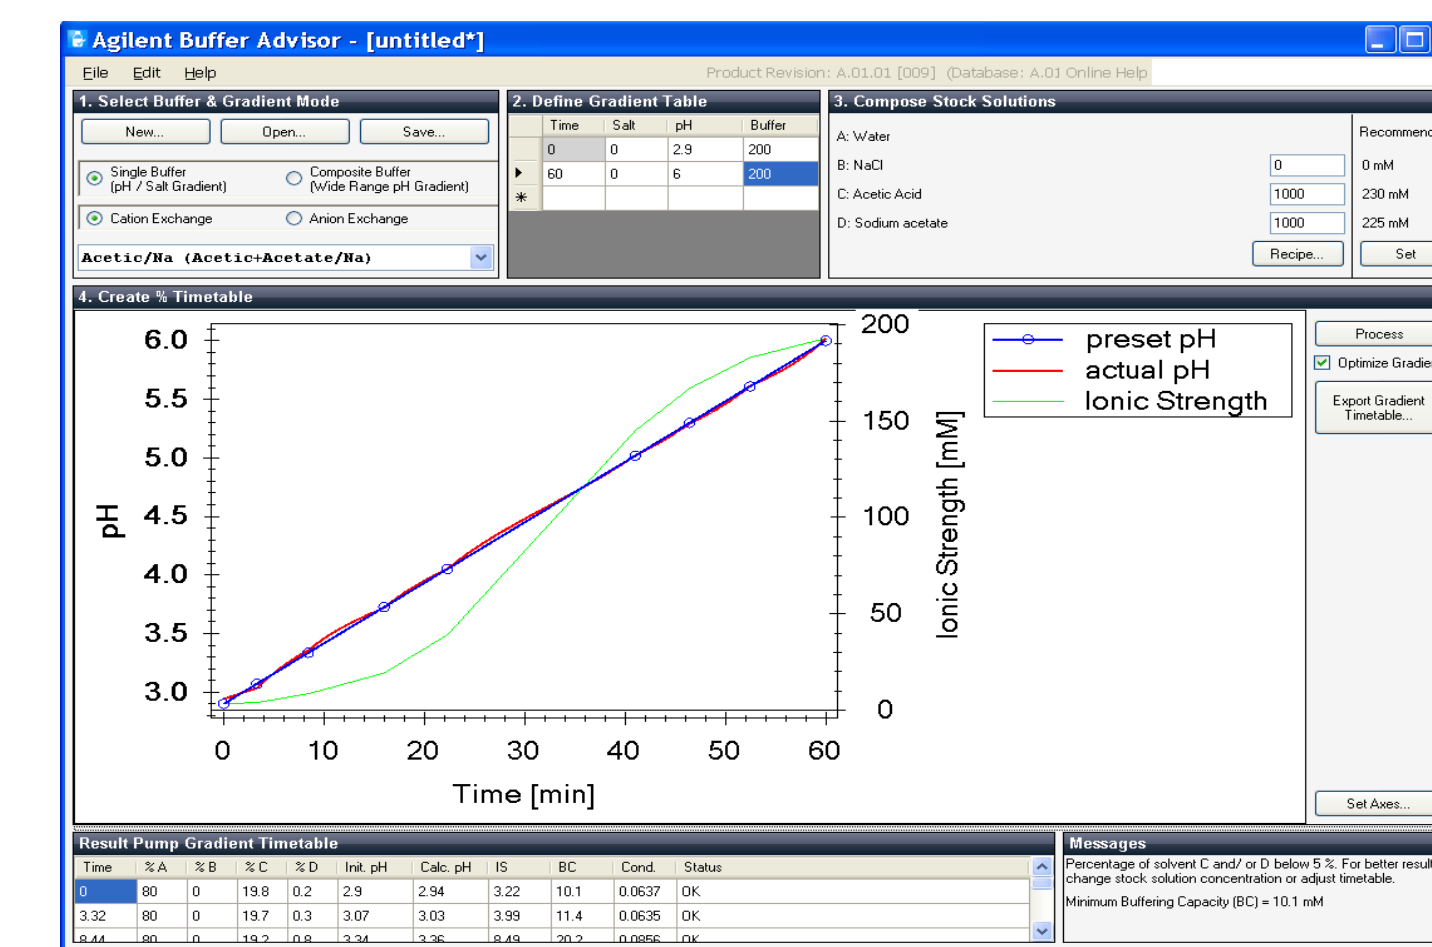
Agilent Buffer Advisor - [untitled*]

File Edit Help

Product Revision: A.01.01 [009] (Database: A.01 Online Help

1. Select Buffer & Gradient Mode

New... Open... Save...

Single Buffer (pH / Salt Gradient)
Composite Buffer (Wide Range pH Gradient)

Cation Exchange
Anion Exchange

Acetic/Na (Acetic+Acetate/Na)

2. Define Gradient Table

| | Time | Salt | pH | Buffer |
|---|---|---|---|---|
| | 0 | 0 | 2.9 | 200 |
| ▸ | 60 | 0 | 6 | 200 |
| * | | | | |

3. Compose Stock Solutions

A: Water
B: NaCl 0
C: Acetic Acid 1000
D: Sodium acetate 1000

Recipe...

Recommend
0 mM
230 mM
225 mM
Set

4. Create % Timetable

6.0
5.5
5.0
4.5
4.0
3.5
3.0
pH

200
150
100
50
0
Ionic Strength [mM]

0 10 20 30 40 50 60
Time [min]

preset pH
actual pH
Ionic Strength

Process
Optimize Gradie
Export Gradient Timetable...
Set Axes...

Result Pump Gradient Timetable

| Time | %A | %B | %C | %D | Init. pH | Calc. pH | IS | BC | Cond. | Status |
|---|---|---|---|---|---|---|---|---|---|---|
| 0 | 80 | 0 | 19.8 | 0.2 | 2.9 | 2.94 | 3.22 | 10.1 | 0.0637 | OK |
| 3.32 | 80 | 0 | 19.7 | 0.3 | 3.07 | 3.03 | 3.99 | 11.4 | 0.0635 | OK |
| 8.44 | 80 | 0 | 19.2 | 0.8 | 3.34 | 3.36 | 8.49 | 20.2 | 0.0856 | OK |

Messages
Percentage of solvent C and/ or D below 5 %. For better result change stock solution concentration or adjust timetable.
Minimum Buffering Capacity (BC) = 10.1 mM